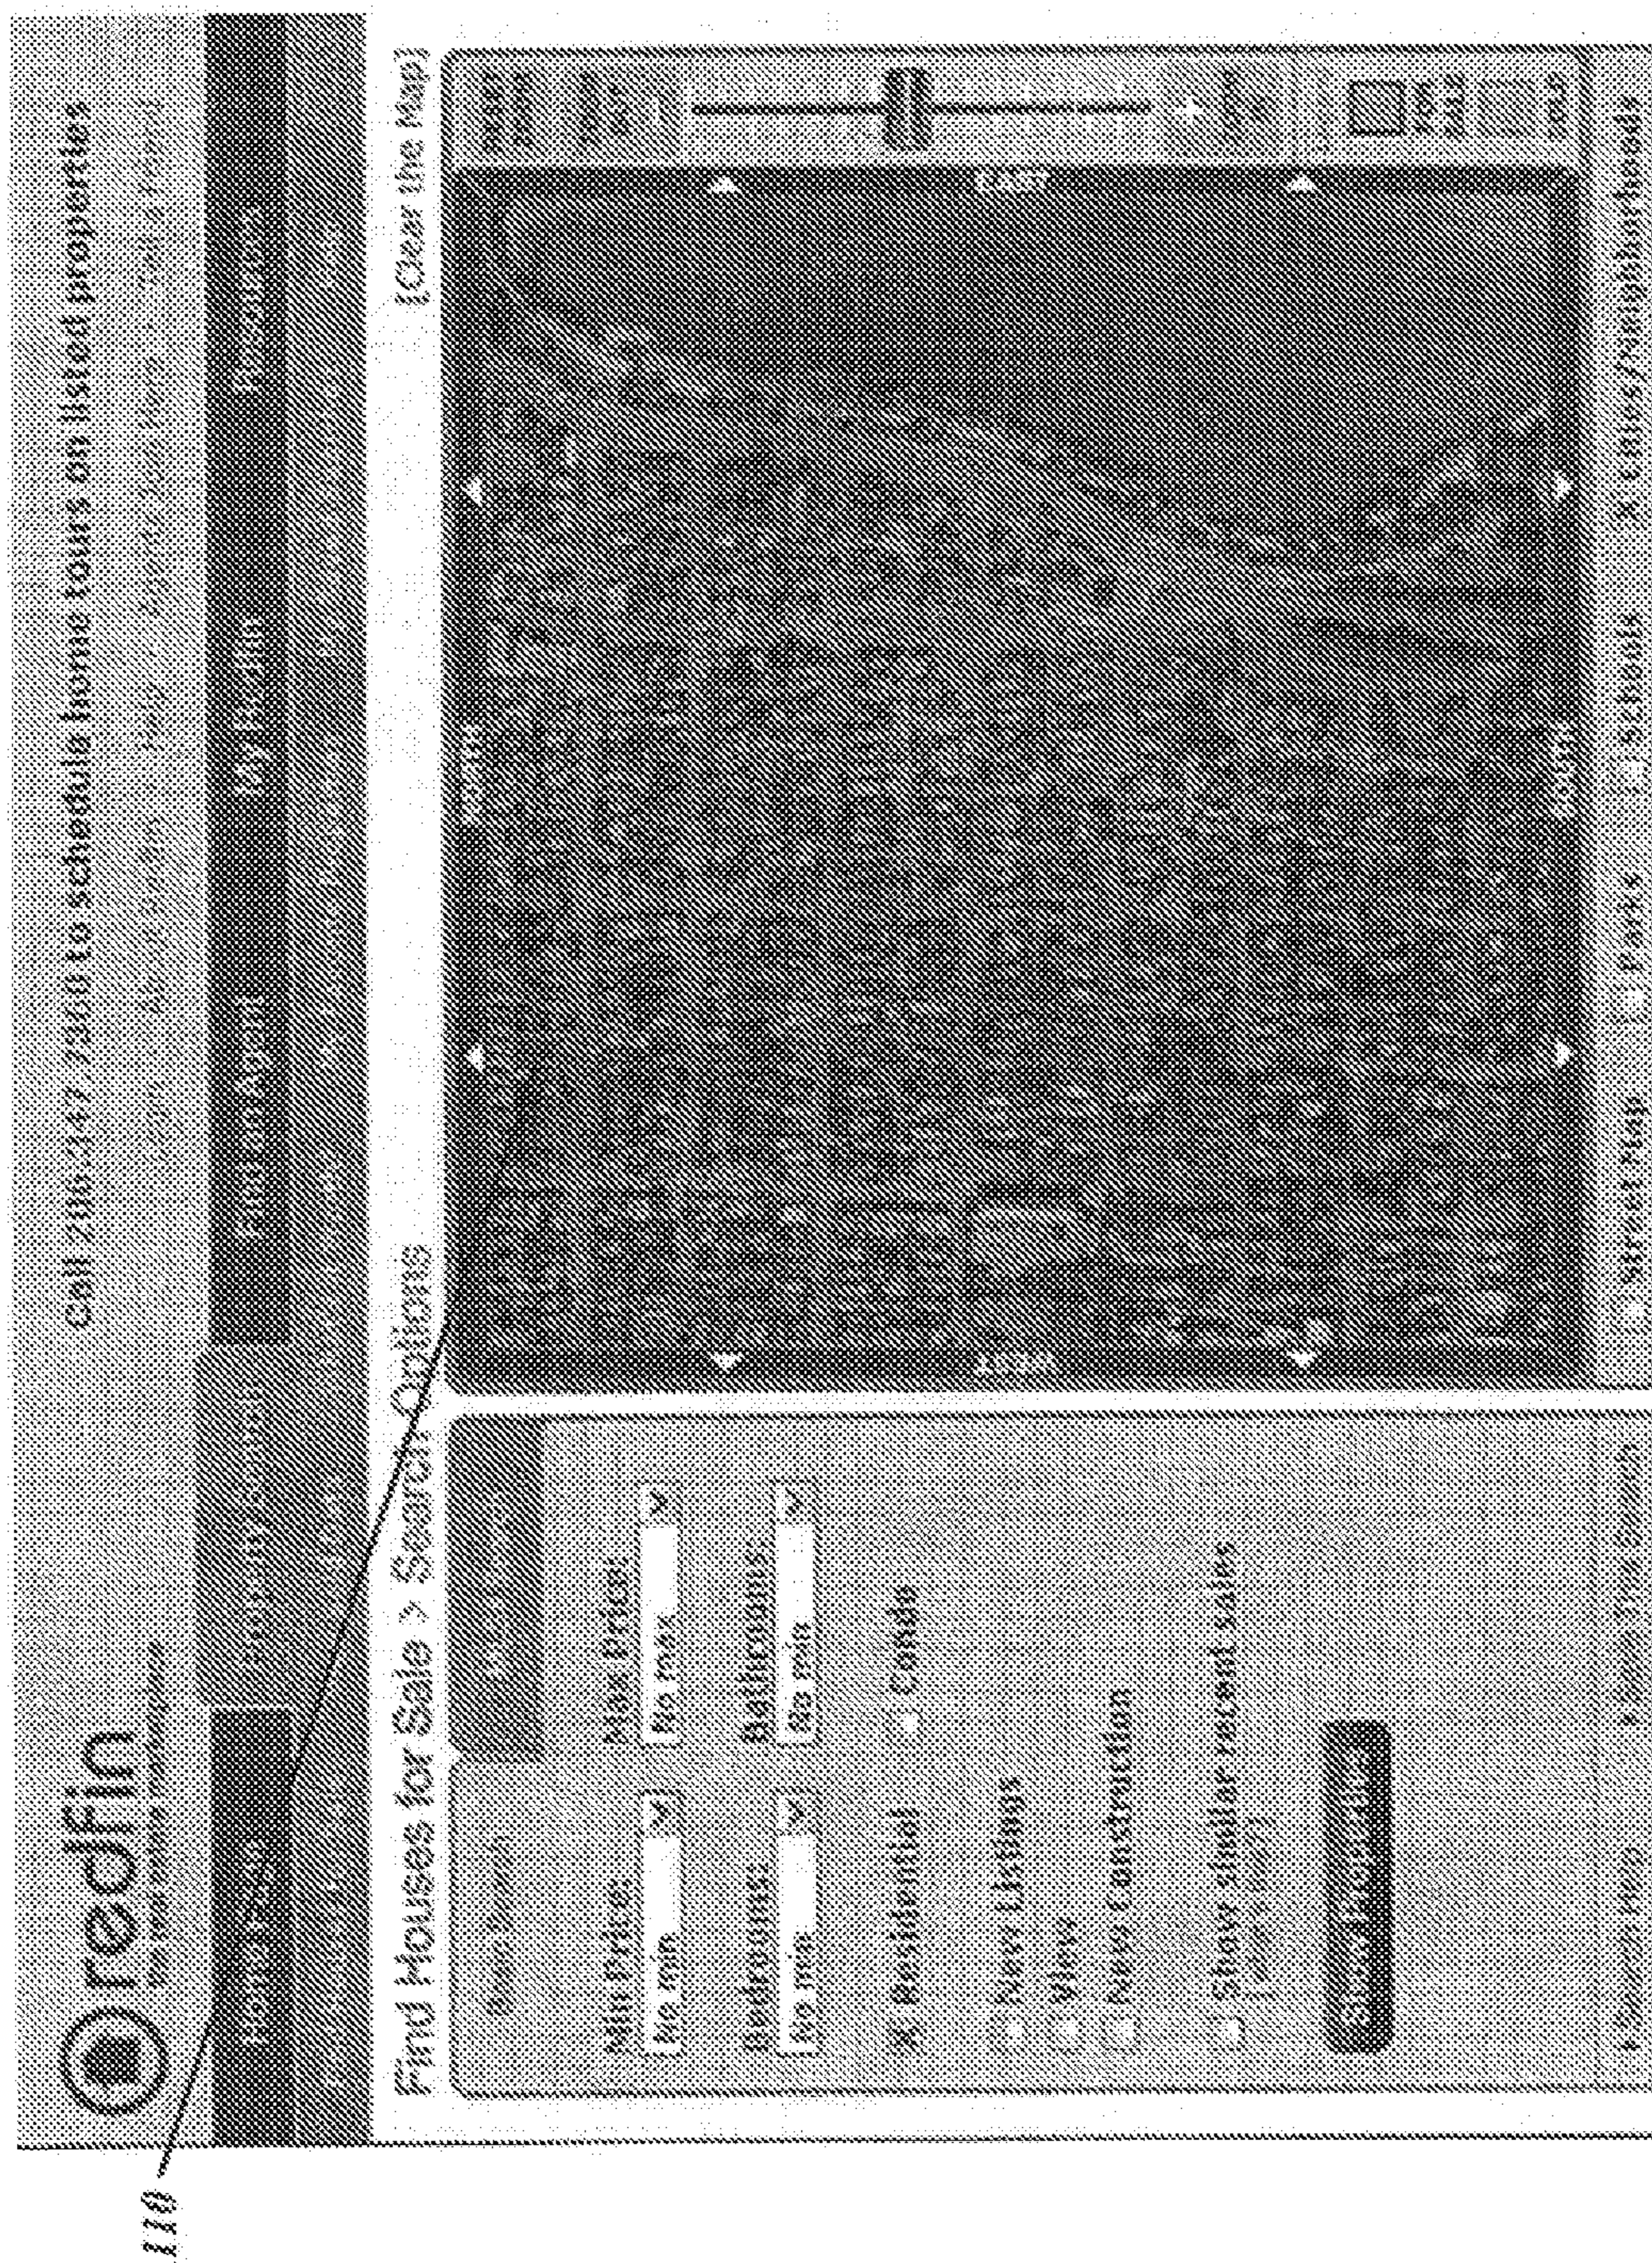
110

redfin

Call 206.447.7560 to schedule home tours on listed properties

Find an Agent

My Redfin

Find Houses for Sale > Search Options

[Clear the Map]

Min Price:
No min

Max Price:
No max

Bedrooms:
No min

Bathrooms:
No min

Residential

Condo

New Listings

View

New Construction

Show similar recent sales

Show Properties

NORTH

SOUTH

EAST

WEST

Street Map

Parks

Schools

cities/neighborhoods